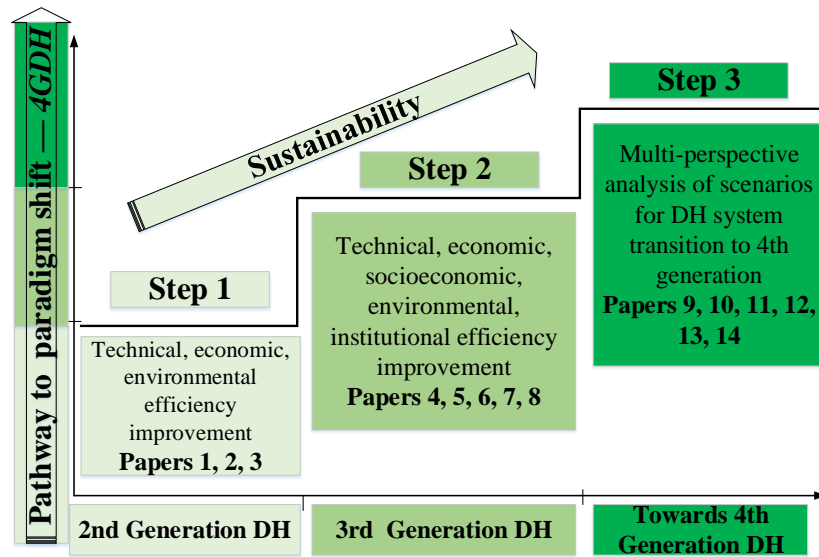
Pathway to paradigm shift — 4GDH

Sustainability

Step 1

Technical, economic, environmental efficiency improvement
Papers 1, 2, 3

Step 2

Technical, economic, socioeconomic, environmental, institutional efficiency improvement
Papers 4, 5, 6, 7, 8

Step 3

Multi-perspective analysis of scenarios for DH system transition to 4th generation
Papers 9, 10, 11, 12, 13, 14

2nd Generation DH

3rd Generation DH

Towards 4th Generation DH